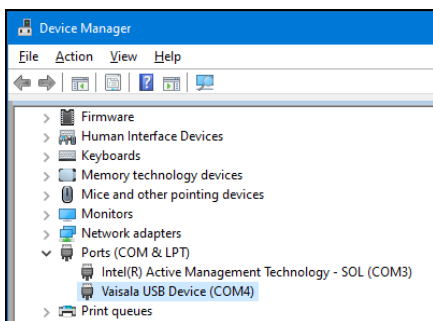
Device Manager

File Action View Help

Firmware
Human Interface Devices
Keyboards
Memory technology devices
Mice and other pointing devices
Monitors
Network adapters
Ports (COM & LPT)
Intel(R) Active Management Technology - SOL (COM3)
Vaisala USB Device (COM4)
Print queues